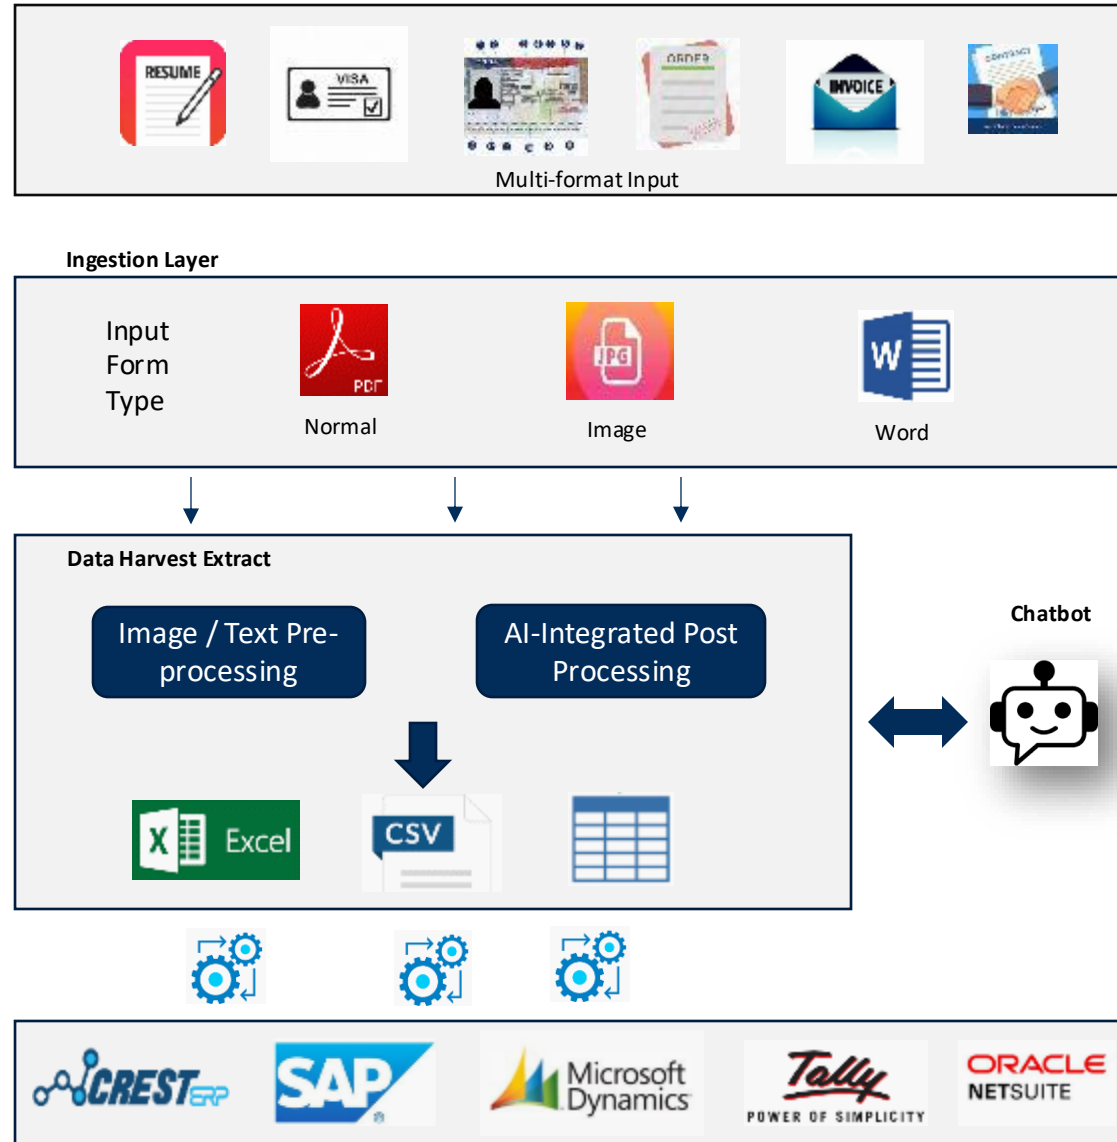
RESUME

VISA

ORDER

INVOICE

Multi-format Input

Ingestion Layer

Input Form Type

PDF

Normal

JPG

Image

W

Word

Data Harvest Extract

Image / Text Pre-processing

AI-Integrated Post Processing

Excel

CSV

Chatbot

CRESTERP

SAP

Microsoft Dynamics

Tally

POWER OF SIMPLICITY

ORACLE NETSUITE